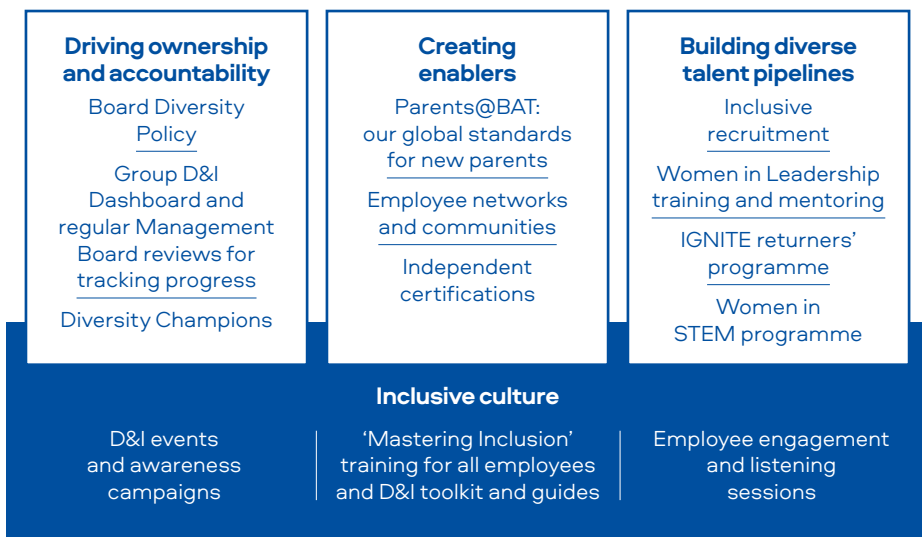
Driving ownership and accountability

Board Diversity Policy

Group D&I Dashboard and regular Management Board reviews for tracking progress

Diversity Champions

Creating enablers

Parents@BAT: our global standards for new parents

Employee networks and communities

Independent certifications

Building diverse talent pipelines

Inclusive recruitment

Women in Leadership training and mentoring

IGNITE returners' programme

Women in STEM programme

Inclusive culture

D&I events and awareness campaigns

'Mastering Inclusion' training for all employees and D&I toolkit and guides

Employee engagement and listening sessions